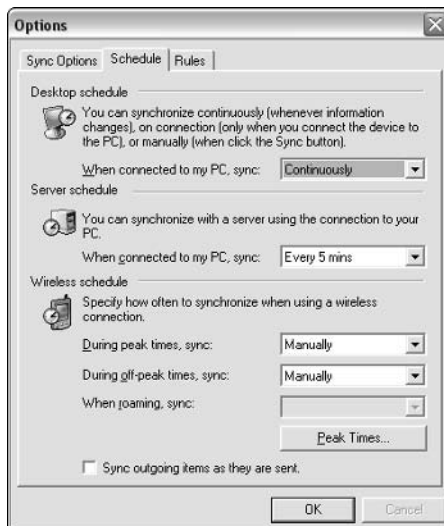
Options

Sync Options | Schedule | Rules

Desktop schedule

You can synchronize continuously (whenever information changes), on connection (only when you connect the device to the PC), or manually (when click the Sync button).

When connected to my PC, sync: Continuously

Server schedule

You can synchronize with a server using the connection to your PC.

When connected to my PC, sync: Every 5 mins

Wireless schedule

Specify how often to synchronize when using a wireless connection.

During peak times, sync: Manually

During off-peak times, sync: Manually

When roaming, sync:

Peak Times...

Sync outgoing items as they are sent.

OK Cancel